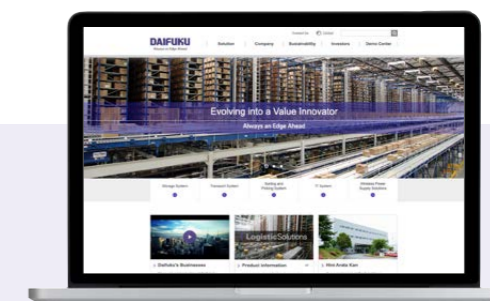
DAIFUKU
Always an Edge Ahead

Solution | Company | Sustainability | Investors | Demo Center

Evolving into a Value Innovator
Always an Edge Ahead

Storage System
Transport System
Sorting and Picking System
IT System
Wireless Power Supply Solutions

Logistic Solutions

Daifuku's Businesses
Product Information
Hini Arata Kan